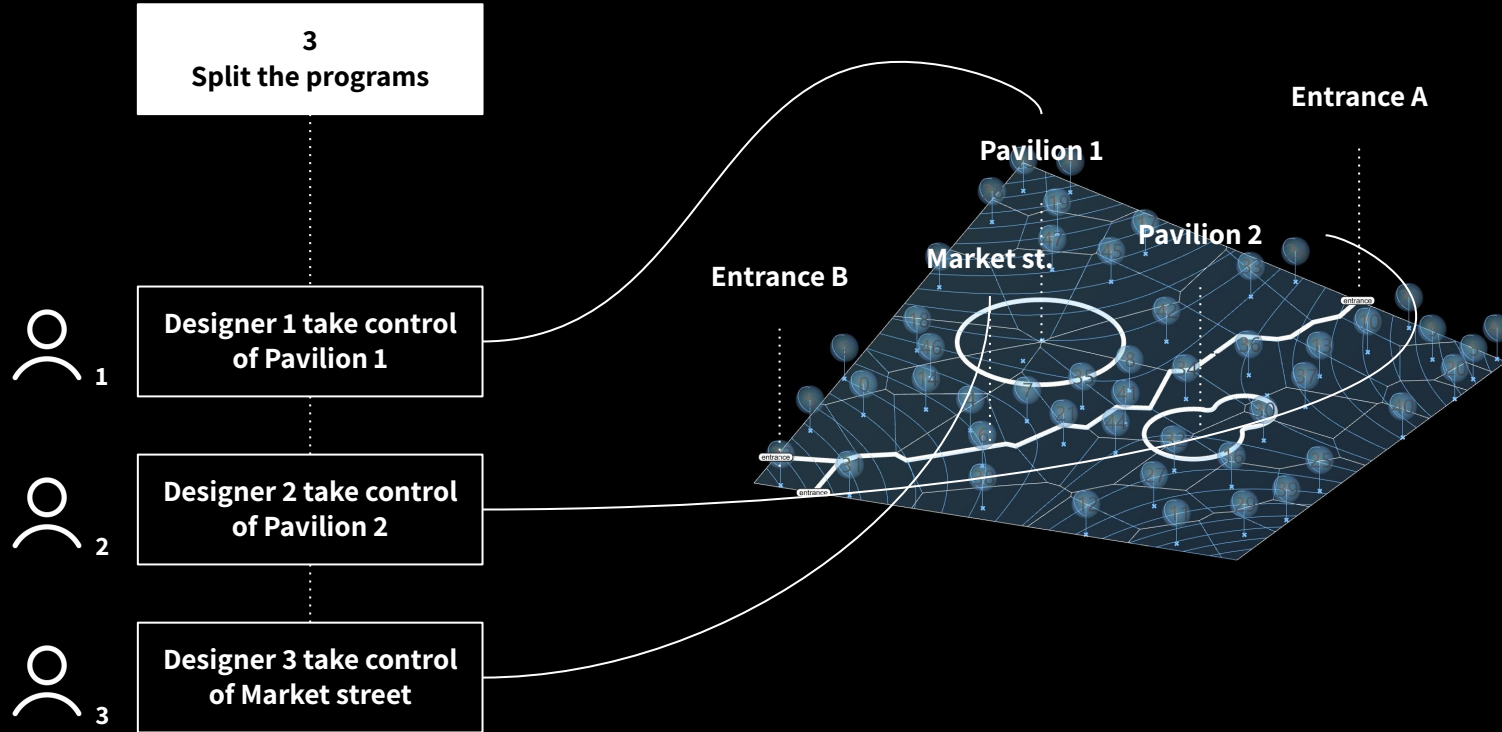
3
Split the programs

Designer 1 take control of Pavilion 1

1

Designer 2 take control of Pavilion 2

2

Designer 3 take control of Market street

3

Pavilion 1

Entrance A

Pavilion 2

Market st.

Entrance B

entrance

entrance

entrance